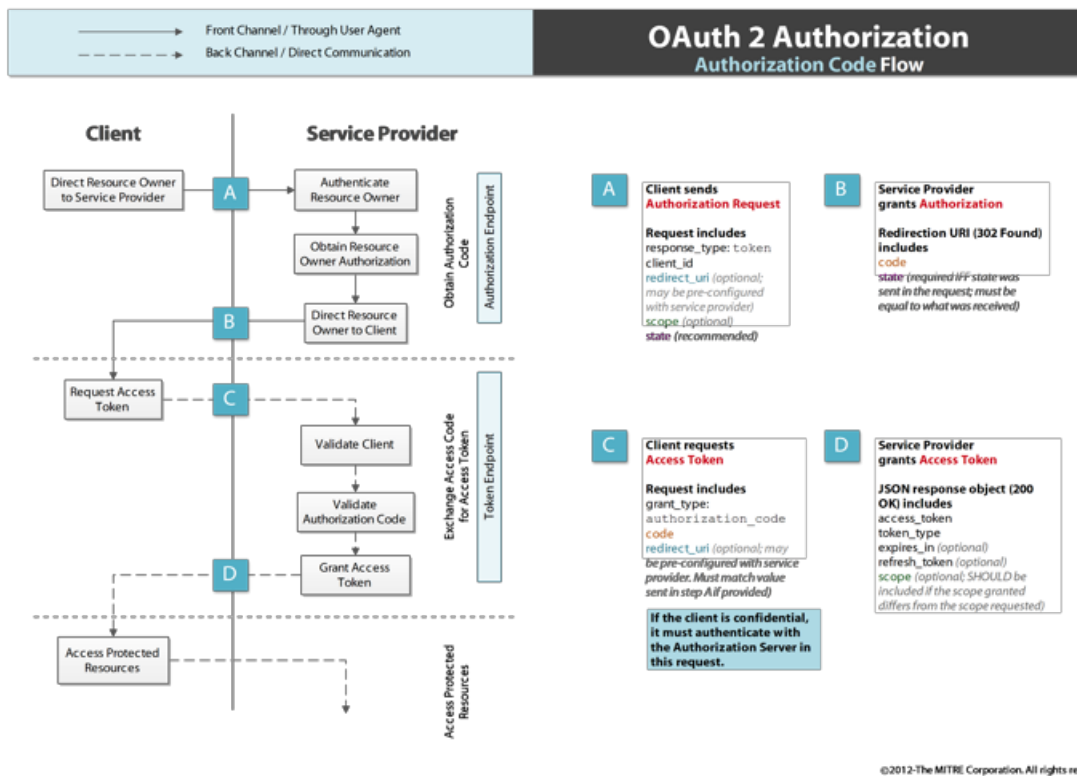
Front Channel / Through User Agent
Back Channel / Direct Communication

OAuth 2 Authorization
Authorization Code Flow

Client

Service Provider

Direct Resource Owner to Service Provider

A

Authenticate Resource Owner

Obtain Resource Owner Authorization

B

Direct Resource Owner to Client

Obtain Authorization Code

Authorization Endpoint

Request Access Token

C

Validate Client

Validate Authorization Code

D

Grant Access Token

Exchange Access Code for Access Token

Token Endpoint

Access Protected Resources

Access Protected Resources

A

Client sends
Authorization Request

Request includes
response_type: token
client_id
redirect_uri (optional; may be pre-configured with service provider)
scope (optional)
state (recommended)

B

Service Provider grants Authorization

Redirection URI (302 Found) includes
code
state (required IFF state was sent in the request; must be equal to what was received)

C

Client requests
Access Token

Request includes
grant_type:
authorization_code
code
redirect_uri (optional; may be pre-configured with service provider. Must match value sent in step A if provided)

If the client is confidential, it must authenticate with the Authorization Server in this request.

D

Service Provider grants Access Token

JSON response object (200 OK) includes
access_token
token_type
expires_in (optional)
refresh_token (optional)
scope (optional; SHOULD be included if the scope granted differs from the scope requested)

©2012-The MITRE Corporation. All rights re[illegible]